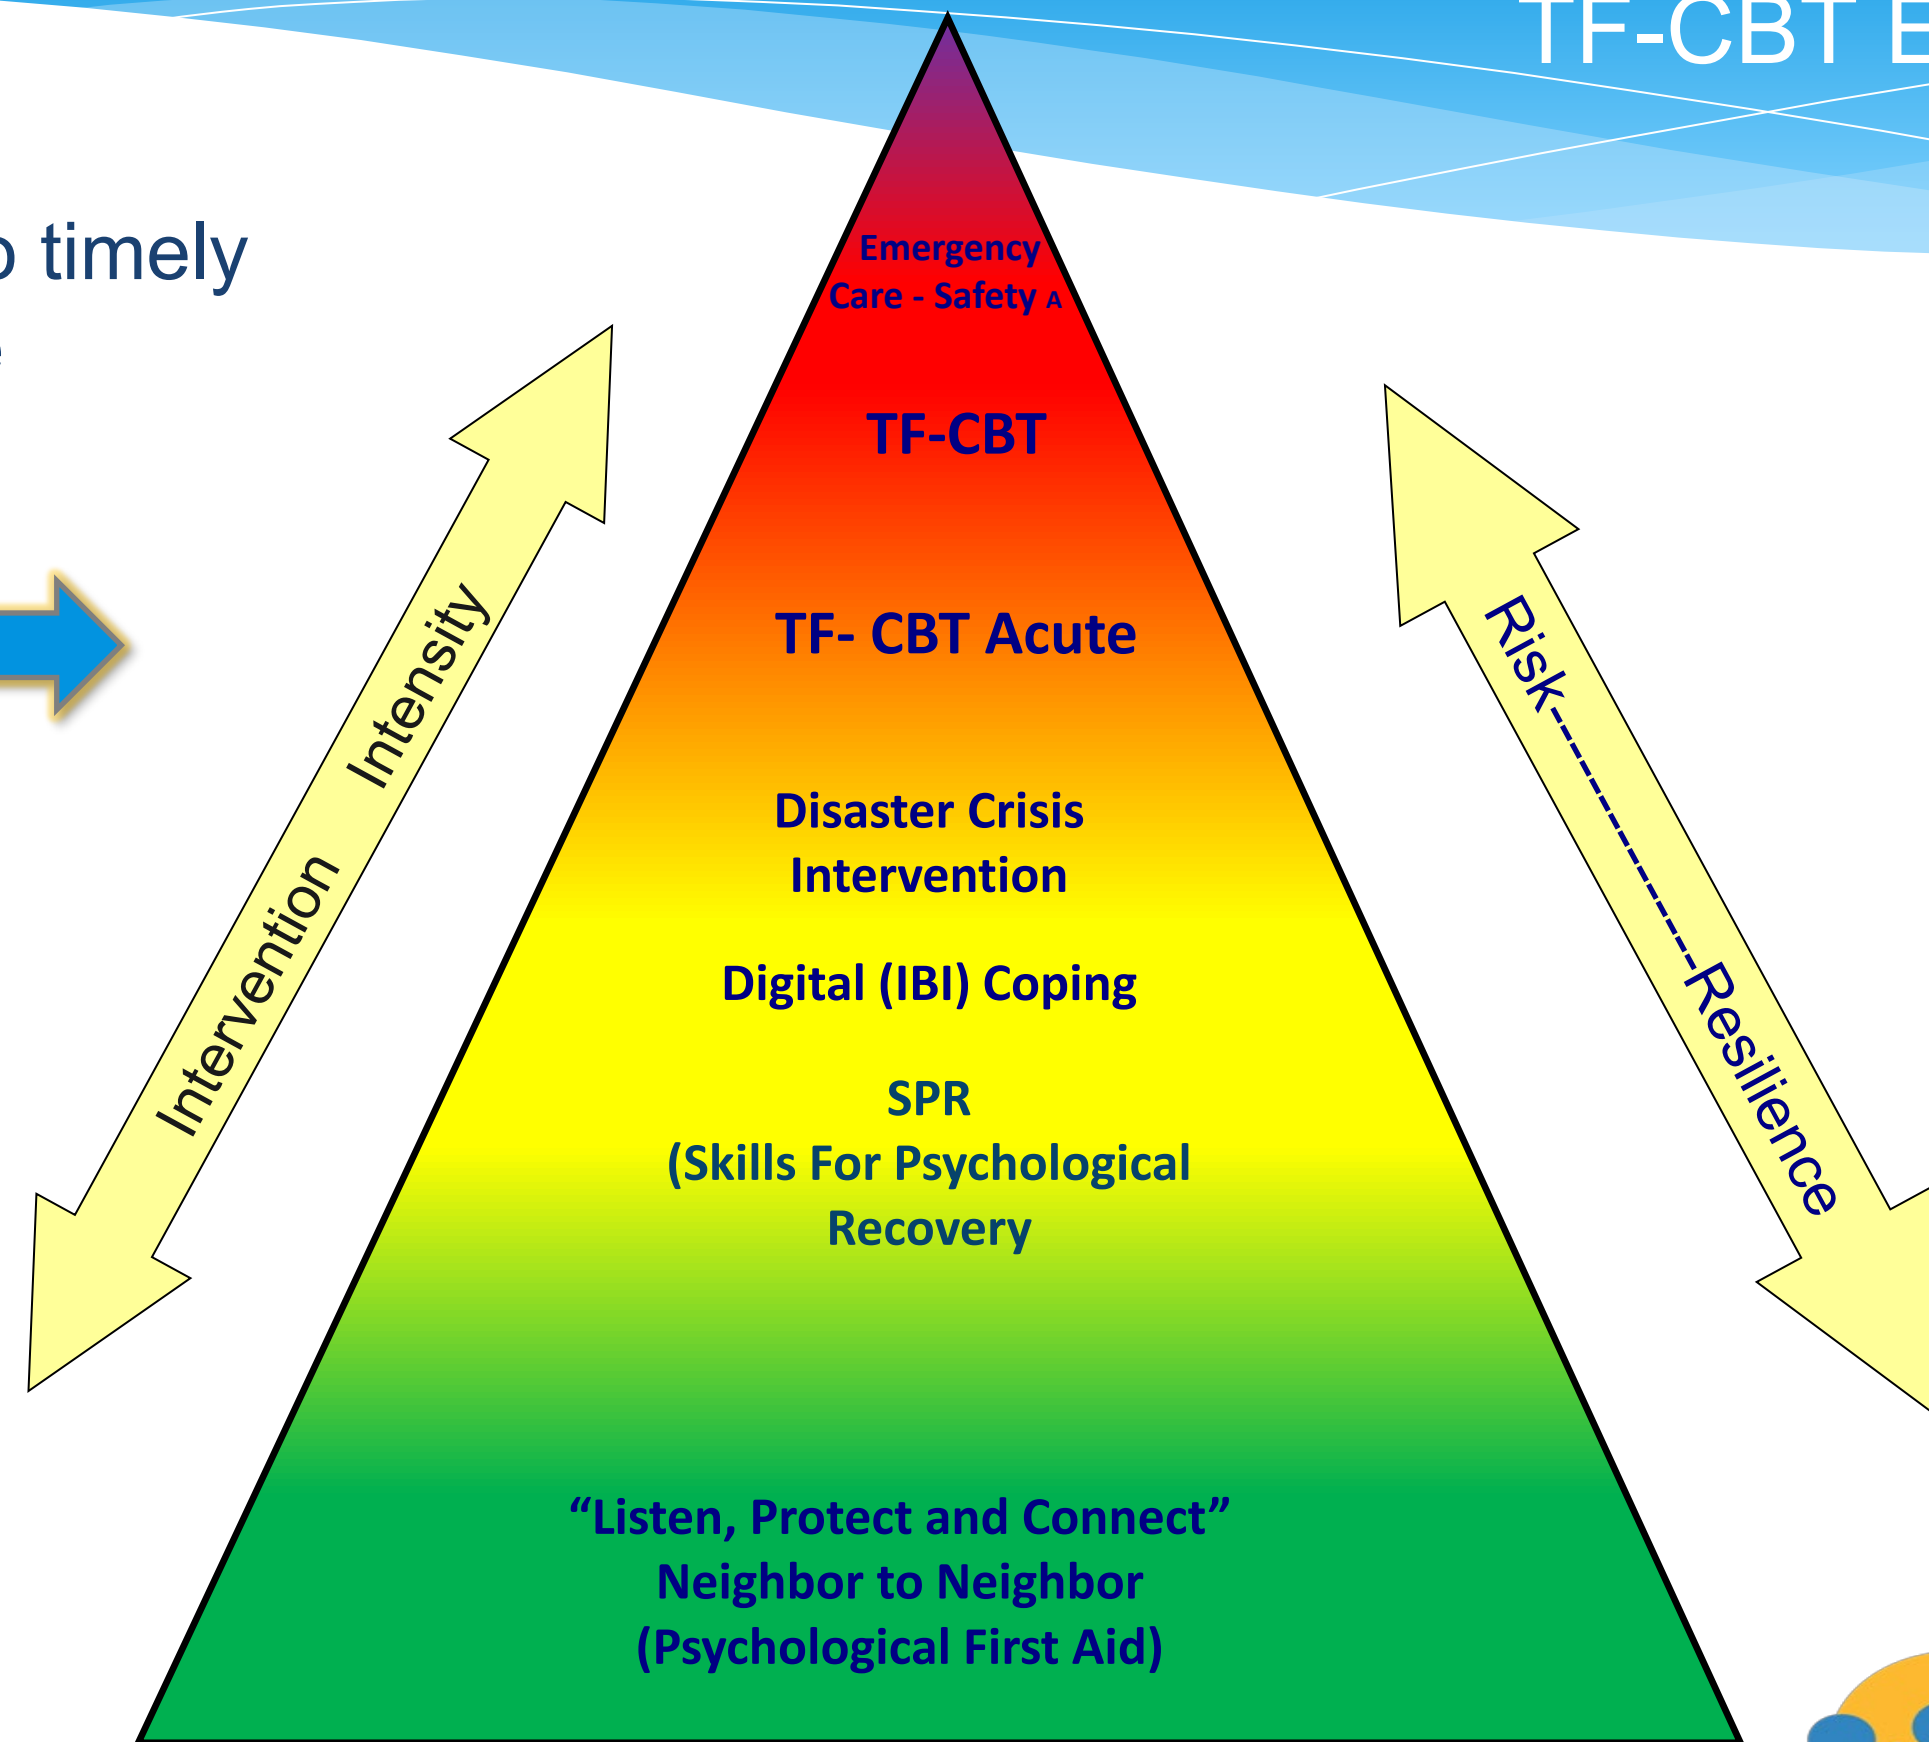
TF-CBT E

timely

Intervention Intensity

Emergency Care - Safety A

TF-CBT

TF- CBT Acute

Disaster Crisis Intervention

Digital (IBI) Coping

SPR
(Skills For Psychological Recovery

“Listen, Protect and Connect”
Neighbor to Neighbor
(Psychological First Aid)

Risk---------Resilience